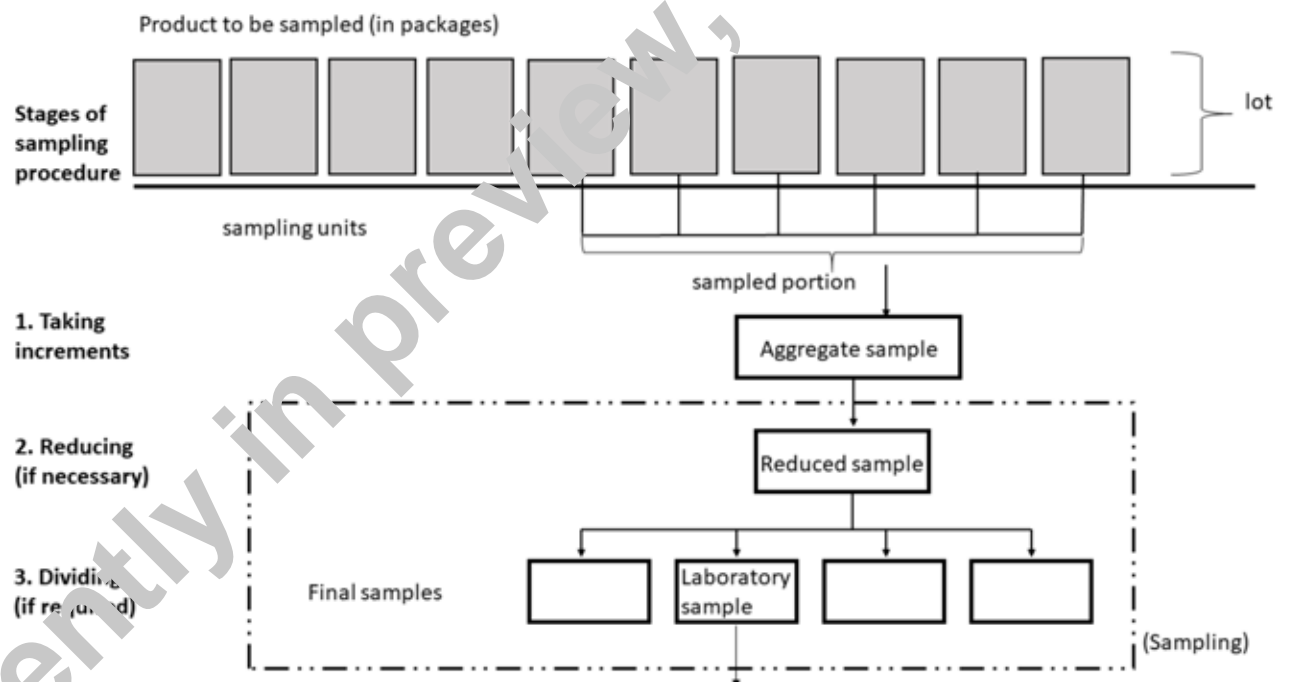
Product to be sampled (in packages)

Stages of sampling procedure

lot

sampling units

sampled portion

1. Taking increments

Aggregate sample

2. Reducing (if necessary)

Reduced sample

3. Dividi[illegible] (if re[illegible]d)

Final samples

Laboratory sample

(Sampling)

ently in preview,